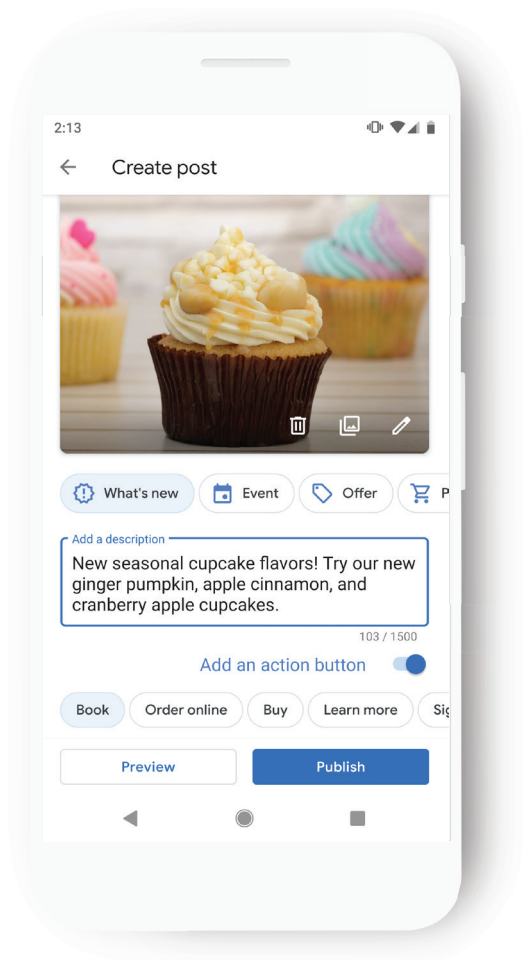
2:13

Create post

What's new
Event
Offer
P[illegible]

Add a description
New seasonal cupcake flavors! Try our new ginger pumpkin, apple cinnamon, and cranberry apple cupcakes.
103 / 1500

Add an action button

Book
Order online
Buy
Learn more
Si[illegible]

Preview
Publish